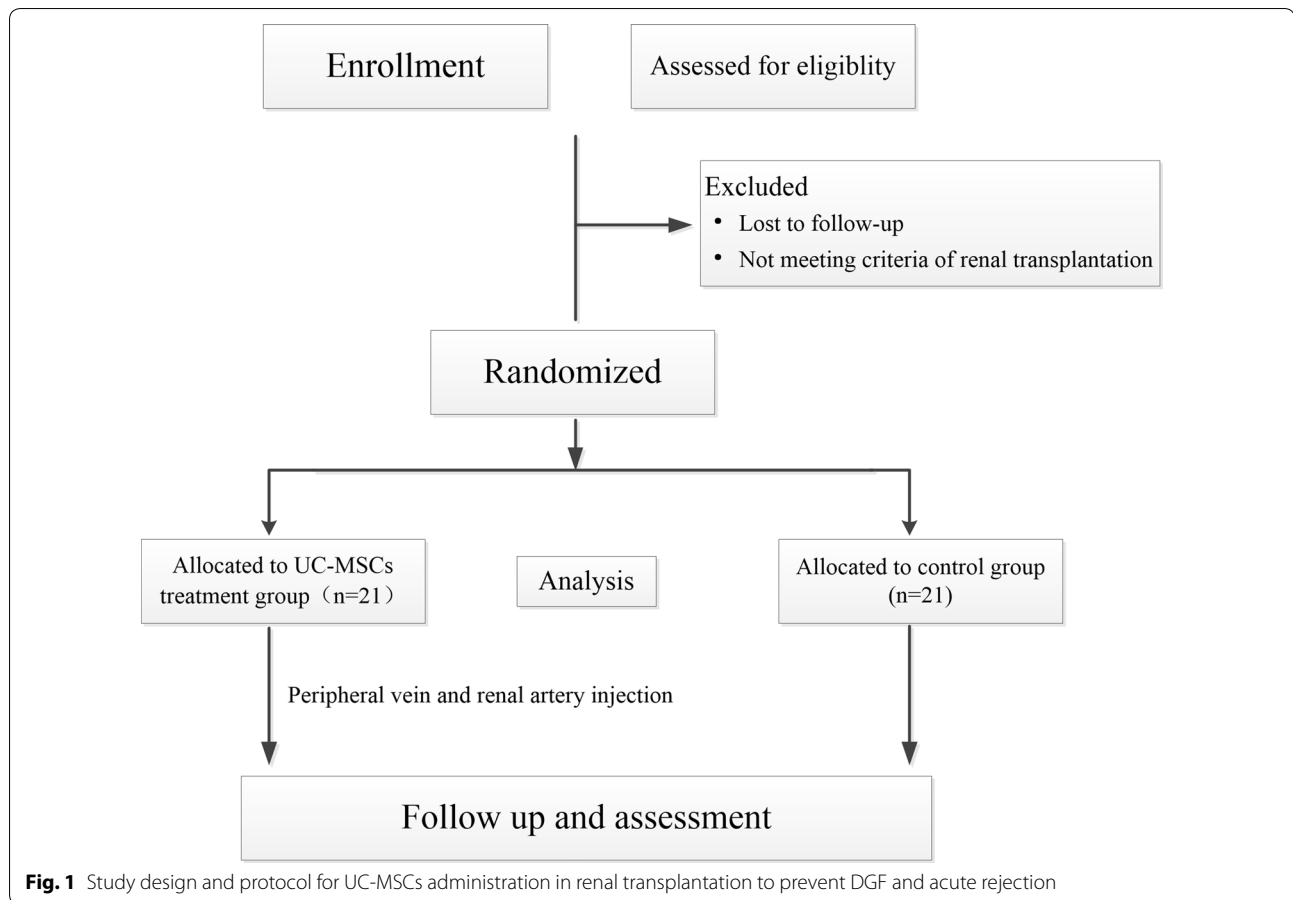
Enrollment

Assessed for eligiblity

Excluded
• Lost to follow-up
• Not meeting criteria of renal transplantation

Randomized

Allocated to UC-MSCs treatment group（n=21）

Analysis

Allocated to control group (n=21)

Peripheral vein and renal artery injection

Follow up and assessment

**Fig. 1** Study design and protocol for UC-MSCs administration in renal transplantation to prevent DGF and acute rejection